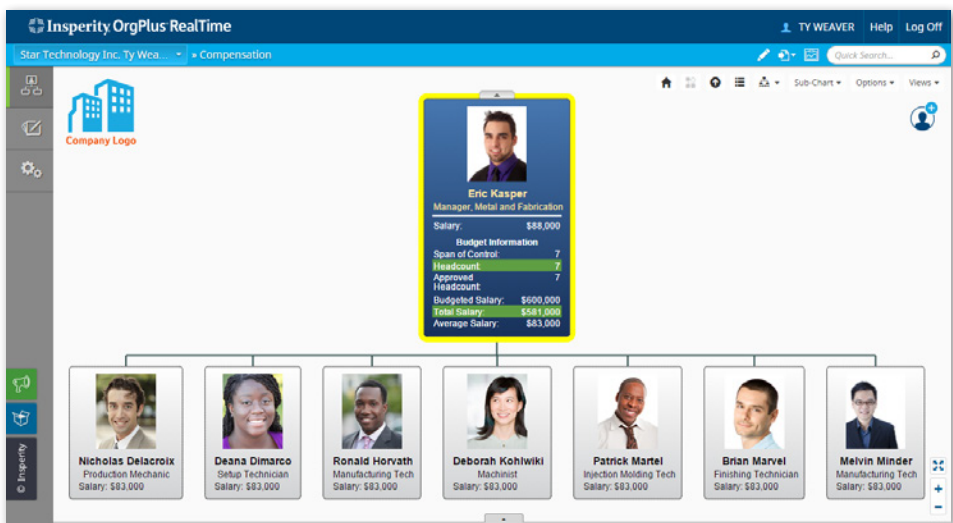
Insperity. OrgPlus RealTime

TY WEAVER Help Log Off

Star Technology Inc. Ty Wea... » Compensation

Quick Search...

Sub-Chart Options Views

Company Logo

Eric Kasper
Manager, Metal and Fabrication

| Salary: | $88,000 |
|---|---|

Budget Information

| Span of Control: | 7 |
|---|---|
| Headcount: | 7 |
| Approved Headcount: | 7 |
| Budgeted Salary: | $600,000 |
| Total Salary: | $581,000 |
| Average Salary: | $83,000 |

Nicholas Delacroix
Production Mechanic
Salary: $83,000

Deana Dimarco
Setup Technician
Salary: $83,000

Ronald Horvath
Manufacturing Tech
Salary: $83,000

Deborah Kohlwiki
Machinist
Salary: $83,000

Patrick Martel
Injection Molding Tech
Salary: $83,000

Brian Marvel
Finishing Technician
Salary: $83,000

Melvin Minder
Manufacturing Tech
Salary: $83,000

© Insperity